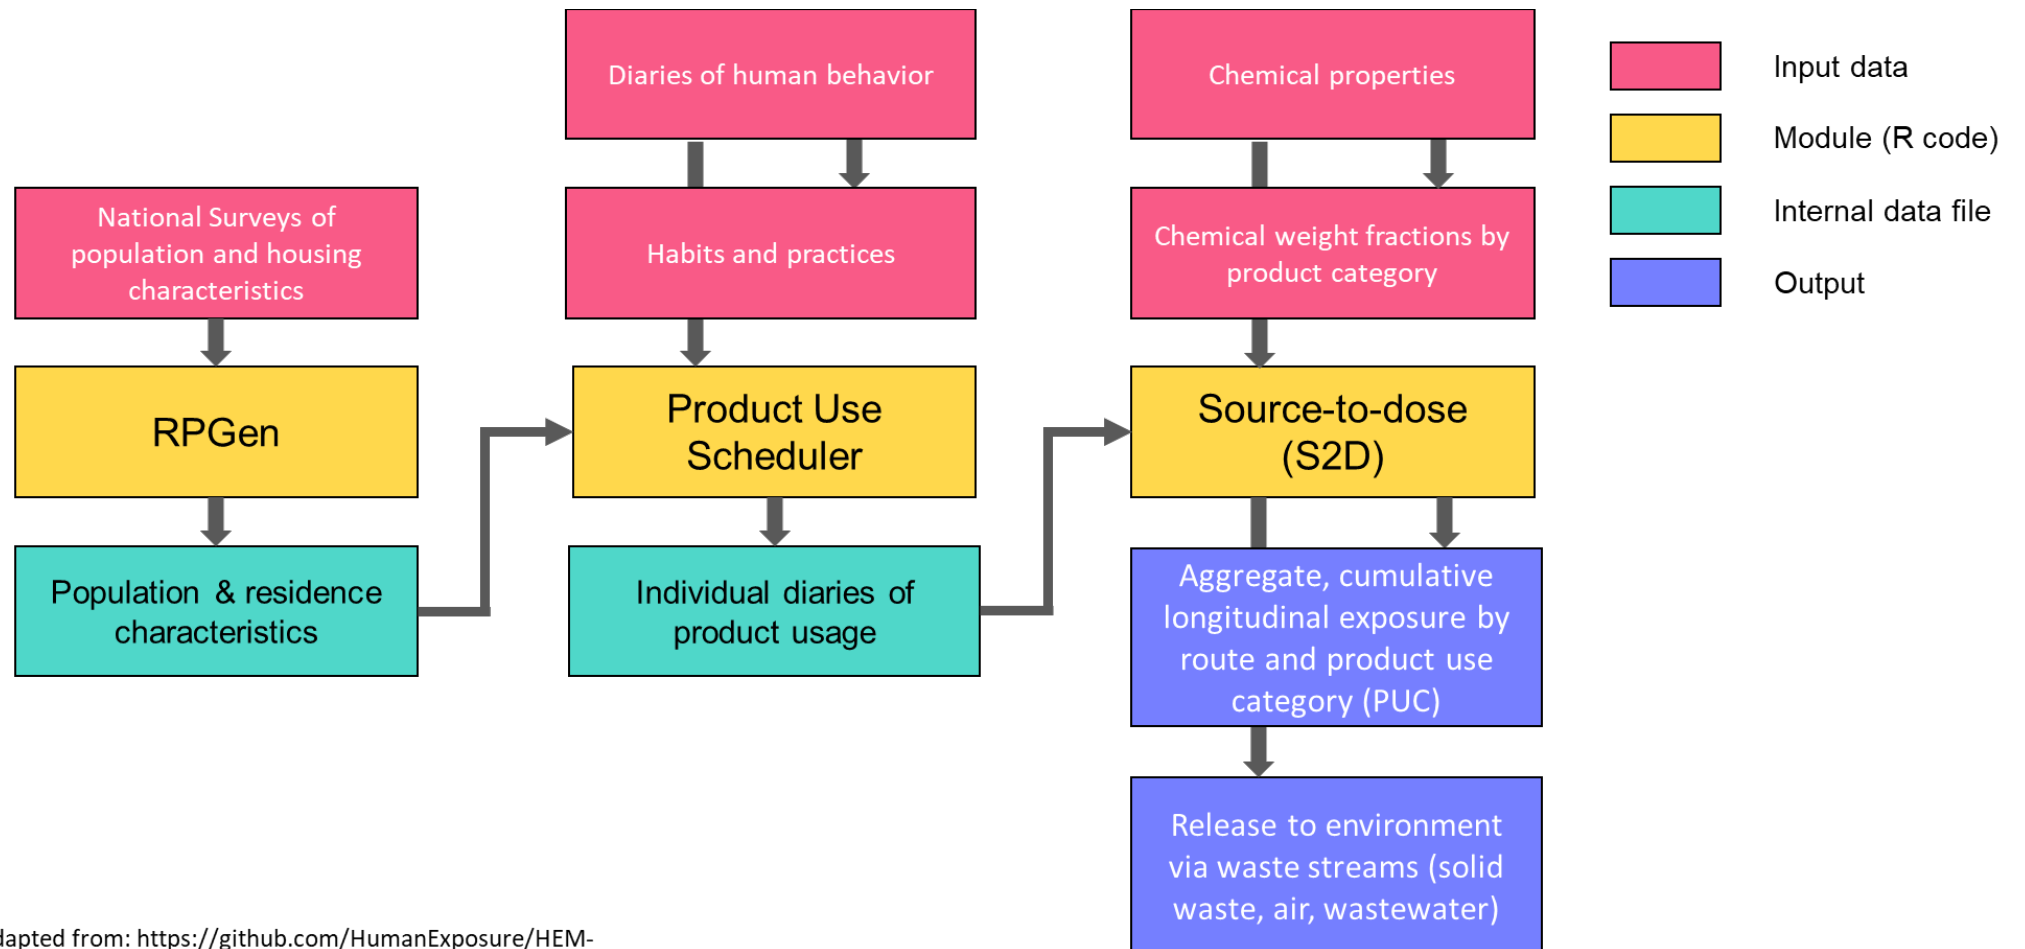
Diaries of human behavior

Chemical properties

Input data

Module (R code)

Internal data file

Output

National Surveys of population and housing characteristics

Habits and practices

Chemical weight fractions by product category

RPGen

Product Use Scheduler

Source-to-dose (S2D)

Population & residence characteristics

Individual diaries of product usage

Aggregate, cumulative longitudinal exposure by route and product use category (PUC)

Release to environment via waste streams (solid waste, air, wastewater)

dapted from: https://github.com/HumanExposure/HEM-